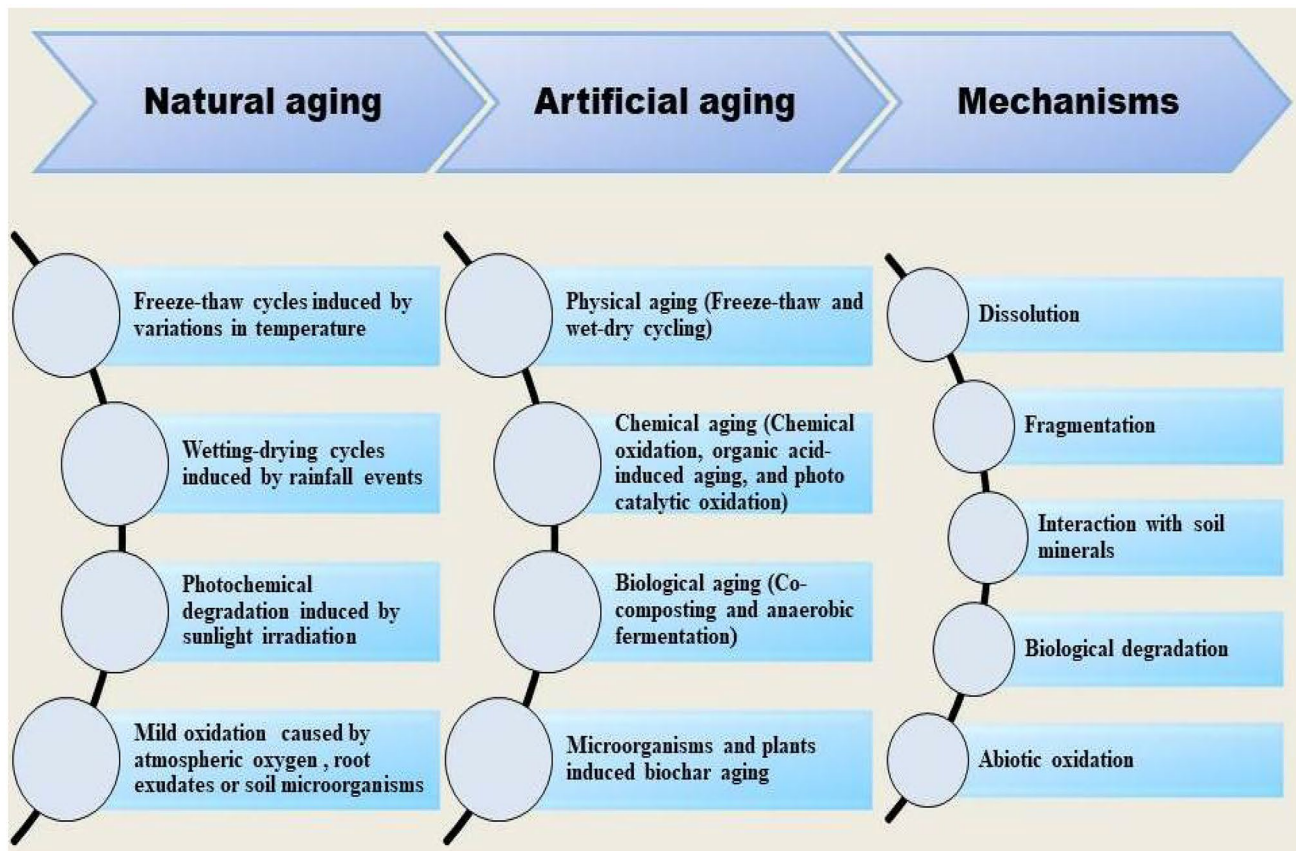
Natural aging

Artificial aging

Mechanisms

Freeze-thaw cycles induced by variations in temperature

Wetting-drying cycles induced by rainfall events

Photochemical degradation induced by sunlight irradiation

Mild oxidation caused by atmospheric oxygen , root exudates or soil microorganisms

Physical aging (Freeze-thaw and wet-dry cycling)

Chemical aging (Chemical oxidation, organic acid-induced aging, and photo catalytic oxidation)

Biological aging (Co-composting and anaerobic fermentation)

Microorganisms and plants induced biochar aging

Dissolution

Fragmentation

Interaction with soil minerals

Biological degradation

Abiotic oxidation